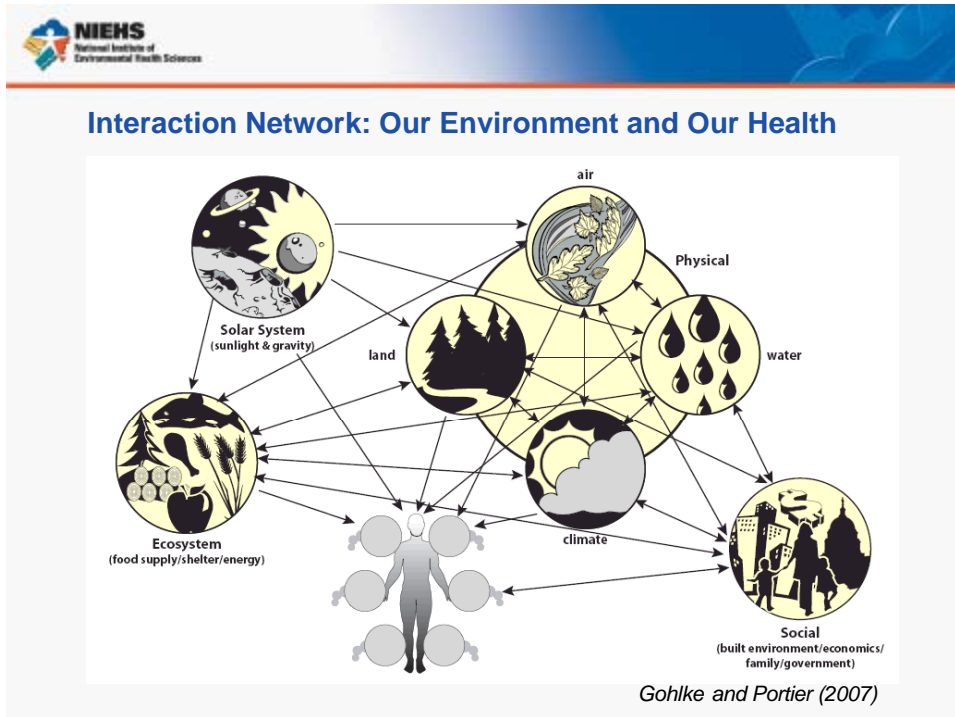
NIEHS
National Institute of Environmental Health Sciences

Interaction Network: Our Environment and Our Health

air

Physical

Solar System
(sunlight & gravity)

land

water

Ecosystem
(food supply/shelter/energy)

climate

Social
(built environment/economics/family/government)

Gohlke and Portier (2007)